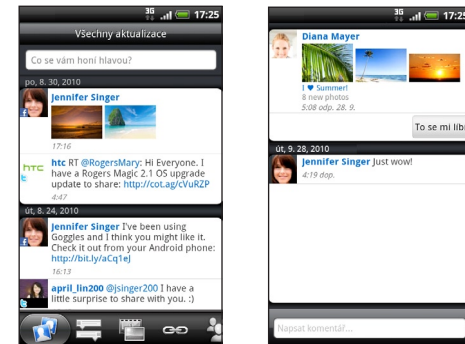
3G 17:25

Všechny aktualizace

Co se vám honí hlavou?

po, 8. 30, 2010

Jennifer Singer

17:16

htc RT @RogersMary: Hi Everyone. I have a Rogers Magic 2.1 OS upgrade update to share: http://cot.ag/cVuRZP

4:47

út, 8. 24, 2010

Jennifer Singer I've been using Goggles and I think you might like it. Check it out from your Android phone: http://bit.ly/aCq1eJ

16:13

april_lin200 @jsinger200 I have a little surprise to share with you. :)

3G 17:25

Diana Mayer

I ♥ Summer!
8 new photos
5:08 odp. 28. 9.

To se mi líbí

út, 9. 28, 2010

Jennifer Singer Just wow!
4:19 dop.

Napsat komentář...